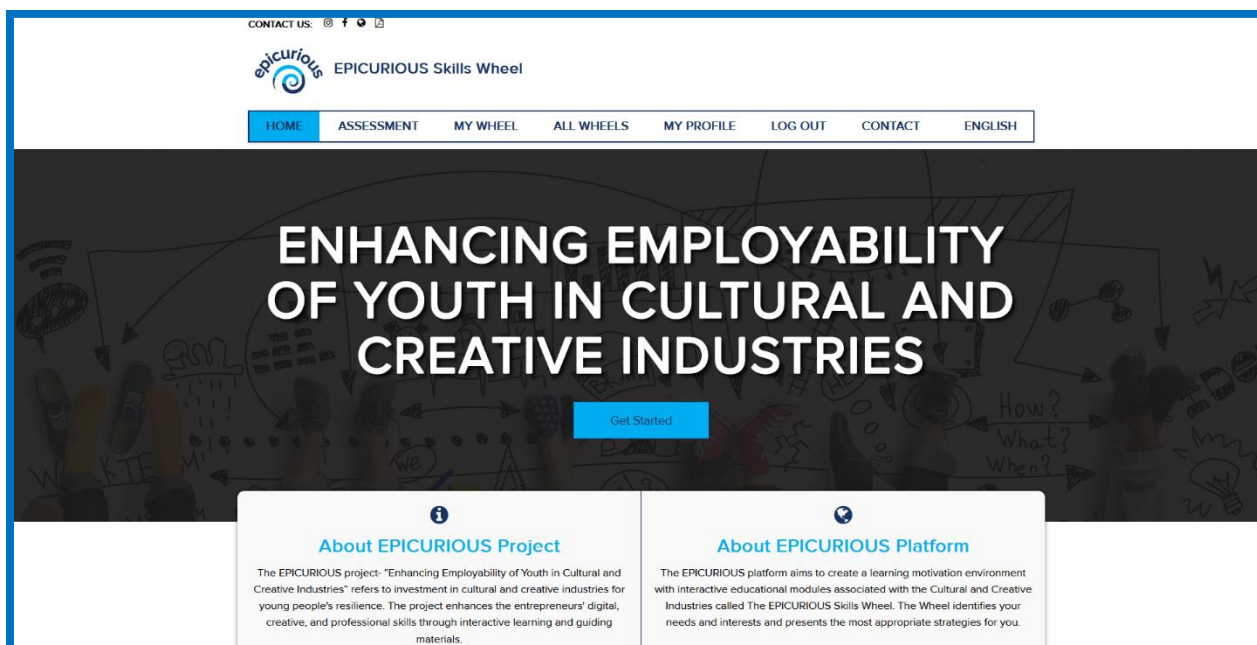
CONTACT US:

epicurious

EPICURIOUS Skills Wheel

HOME ASSESSMENT MY WHEEL ALL WHEELS MY PROFILE LOG OUT CONTACT ENGLISH

ENHANCING EMPLOYABILITY OF YOUTH IN CULTURAL AND CREATIVE INDUSTRIES

Get Started

About EPICURIOUS Project

The EPICURIOUS project- "Enhancing Employability of Youth in Cultural and Creative Industries" refers to investment in cultural and creative industries for young people's resilience. The project enhances the entrepreneurs' digital, creative, and professional skills through interactive learning and guiding materials.

About EPICURIOUS Platform

The EPICURIOUS platform aims to create a learning motivation environment with interactive educational modules associated with the Cultural and Creative Industries called The EPICURIOUS Skills Wheel. The Wheel identifies your needs and interests and presents the most appropriate strategies for you.